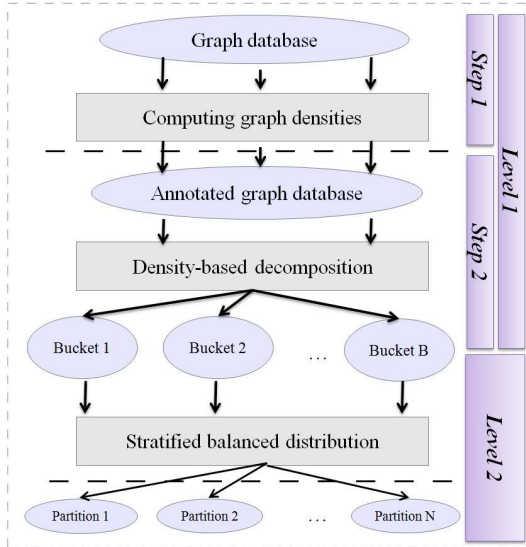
Graph database

Step 1

Computing graph densities

Level 1

Annotated graph database

Step 2

Density-based decomposition

Bucket 1

Bucket 2

...

Bucket B

Level 2

Stratified balanced distribution

Partition 1

Partition 2

...

Partition N